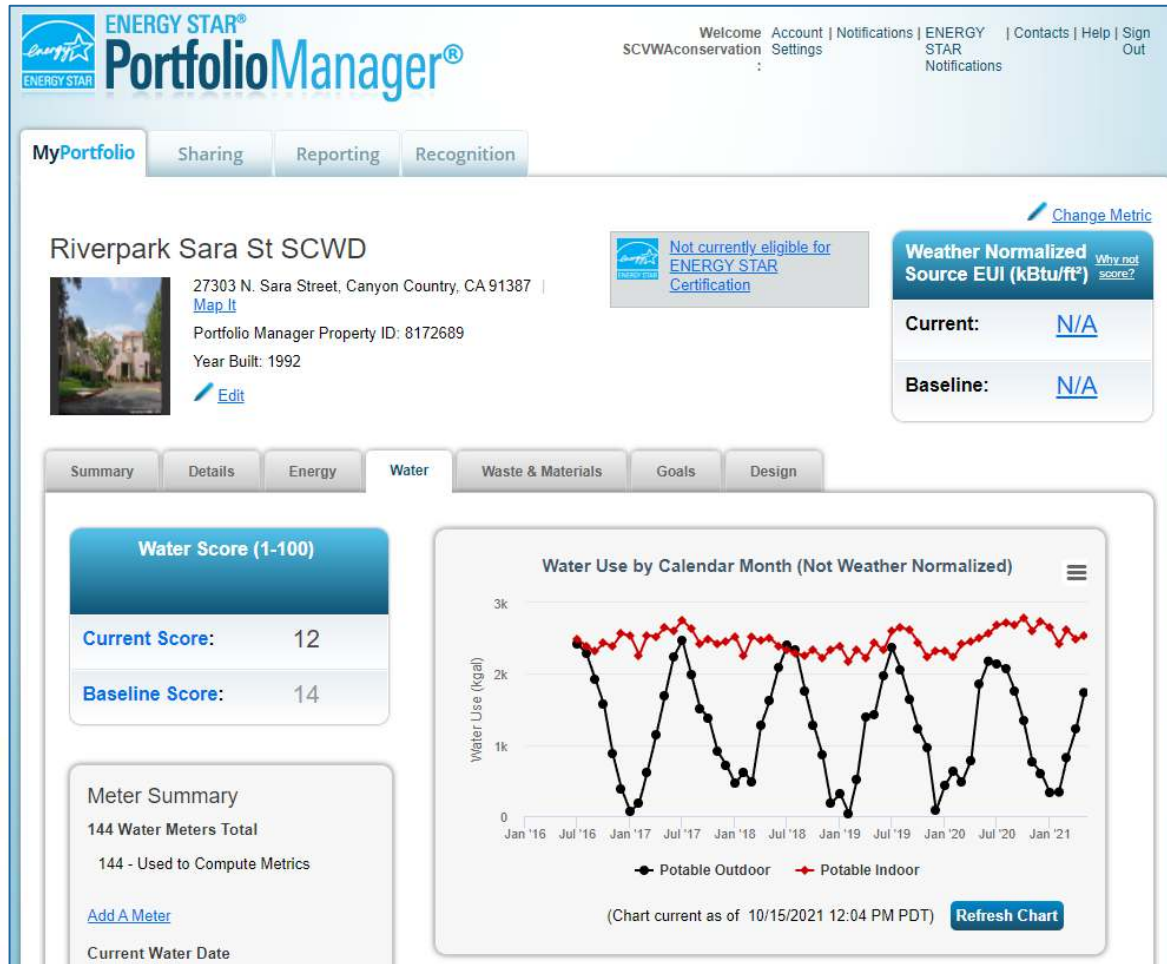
ENERGY STAR® PortfolioManager®

energy ENERGY STAR

Welcome SCVWAconservation : Account Settings | Notifications | ENERGY STAR Notifications | Contacts | Help | Sign Out

MyPortfolio Sharing Reporting Recognition

Change Metric

Riverpark Sara St SCWD

27303 N. Sara Street, Canyon Country, CA 91387 | Map It

Portfolio Manager Property ID: 8172689

Year Built: 1992

Edit

Not currently eligible for ENERGY STAR Certification

Weather Normalized Source EUI (kBtu/ft²) Why not score?

Current: N/A

Baseline: N/A

Summary Details Energy Water Waste & Materials Goals Design

Water Score (1-100)

Current Score: 12

Baseline Score: 14

Meter Summary

144 Water Meters Total

144 - Used to Compute Metrics

Add A Meter

Current Water Date

Water Use by Calendar Month (Not Weather Normalized)

3k
2k
1k
0

Water Use (kgal)

Jan '16 Jul '16 Jan '17 Jul '17 Jan '18 Jul '18 Jan '19 Jul '19 Jan '20 Jul '20 Jan '21

Potable Outdoor Potable Indoor

(Chart current as of 10/15/2021 12:04 PM PDT) Refresh Chart